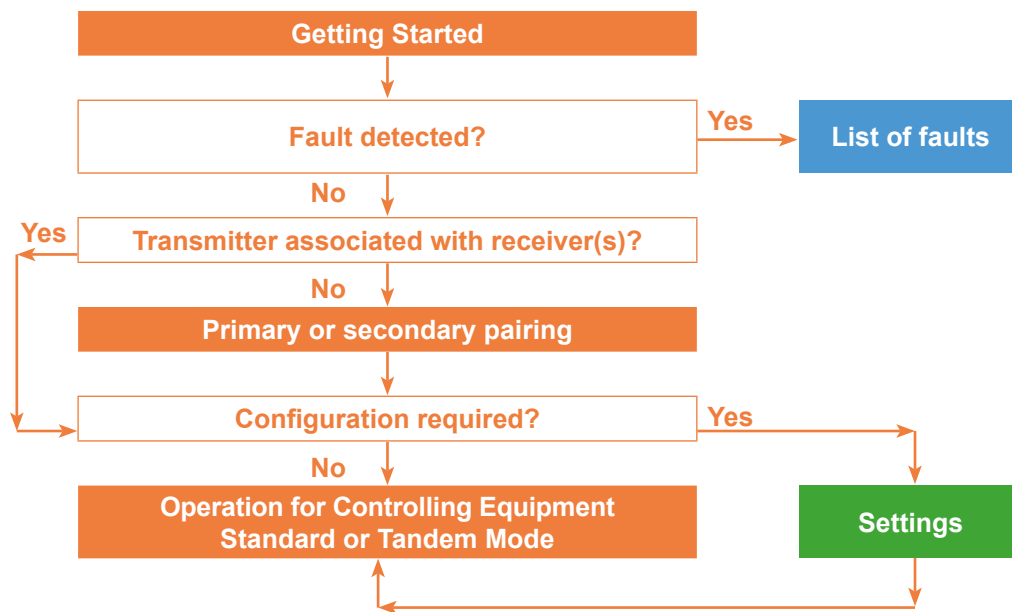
Getting Started

Fault detected?

Yes

List of faults

No

Yes

Transmitter associated with receiver(s)?

No

Primary or secondary pairing

Configuration required?

Yes

No

Operation for Controlling Equipment Standard or Tandem Mode

Settings